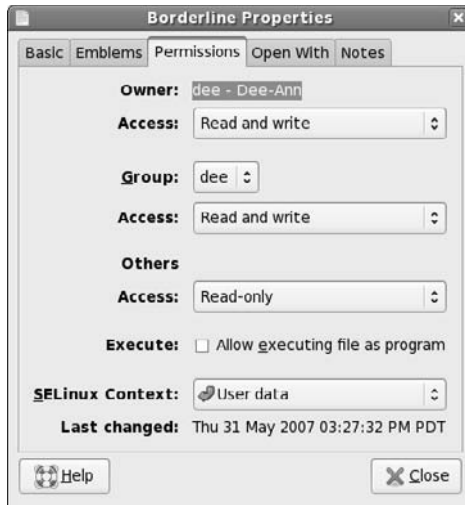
Borderline Properties

Basic Emblems Permissions Open With Notes

Owner: dee - Dee-Ann

Access: Read and write

Group: dee

Access: Read and write

Others

Access: Read-only

Execute: Allow executing file as program

SELinux Context: User data

Last changed: Thu 31 May 2007 03:27:32 PM PDT

Help

Close